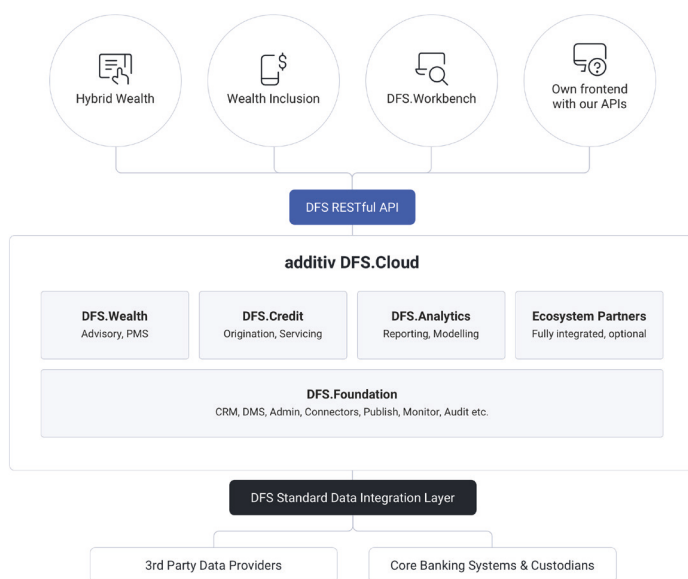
Hybrid Wealth

Wealth Inclusion

DFS.Workbench

Own frontend with our APIs

DFS RESTful API

additiv DFS.Cloud

DFS.Wealth
Advisory, PMS

DFS.Credit
Origination, Servicing

DFS.Analytics
Reporting, Modelling

Ecosystem Partners
Fully integrated, optional

DFS.Foundation
CRM, DMS, Admin, Connectors, Publish, Monitor, Audit etc.

DFS Standard Data Integration Layer

3rd Party Data Providers

Core Banking Systems & Custodians